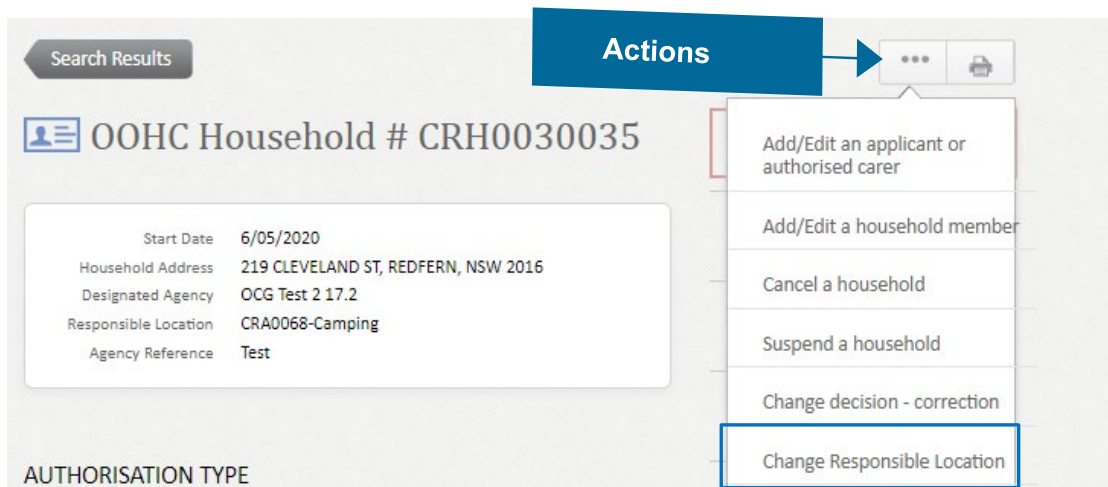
Search Results

Actions

•••

OOHC Household # CRH0030035

| Start Date | 6/05/2020 |
|---|---|
| Household Address | 219 CLEVELAND ST, REDFERN, NSW 2016 |
| Designated Agency | OCG Test 2 17.2 |
| Responsible Location | CRA0068-Camping |
| Agency Reference | Test |

AUTHORISATION TYPE

Add/Edit an applicant or authorised carer

Add/Edit a household member

Cancel a household

Suspend a household

Change decision - correction

Change Responsible Location